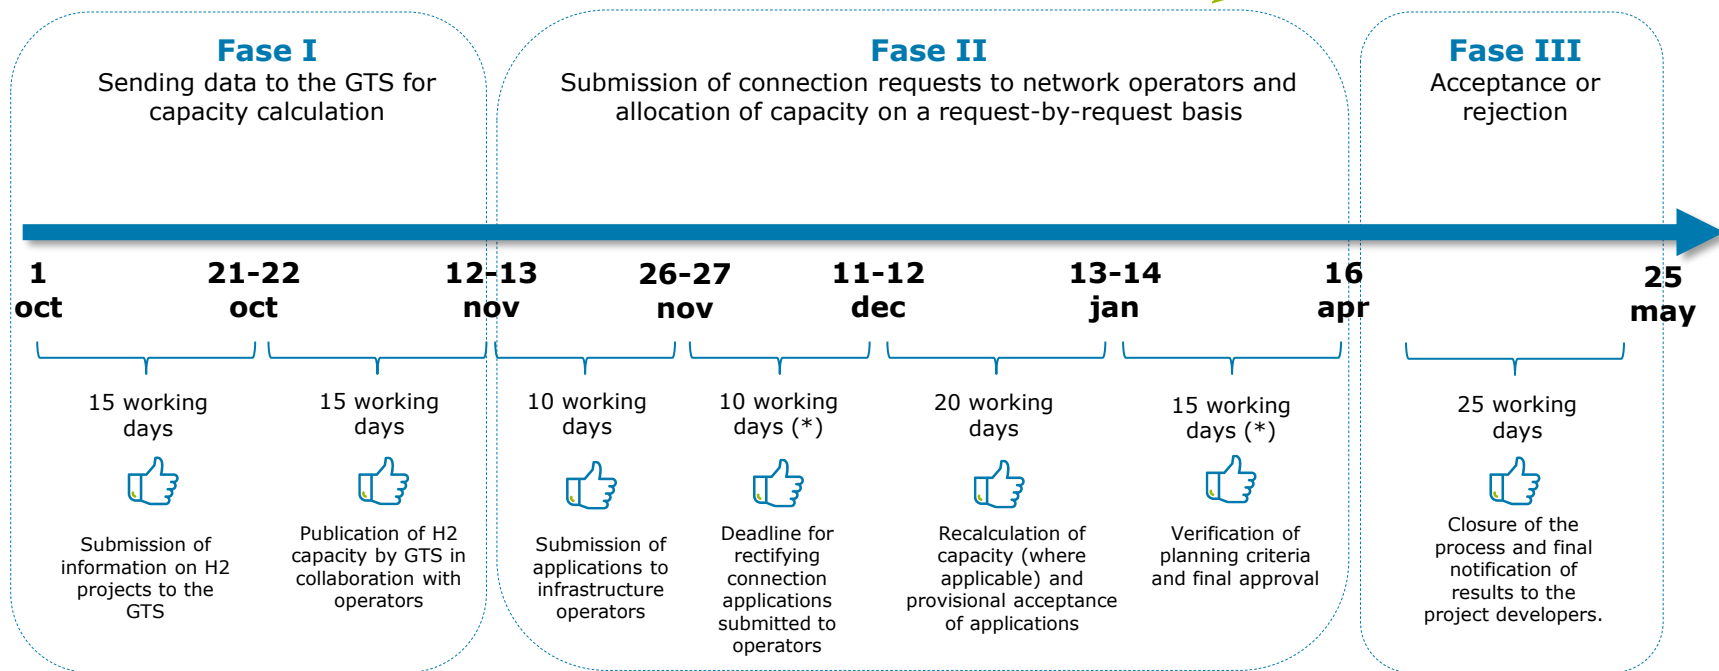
Fase I
Sending data to the GTS for capacity calculation

Fase II
Submission of connection requests to network operators and allocation of capacity on a request-by-request basis

Fase III
Acceptance or rejection

1 oct

21-22 oct

12-13 nov

26-27 nov

11-12 dec

13-14 jan

16 apr

25 may

15 working days

Submission of information on H2 projects to the GTS

15 working days

Publication of H2 capacity by GTS in collaboration with operators

10 working days

Submission of applications to infrastructure operators

10 working days (*)

Deadline for rectifying connection applications submitted to operators

20 working days

Recalculation of capacity (where applicable) and provisional acceptance of applications

15 working days (*)

Verification of planning criteria and final approval

25 working days

Closure of the process and final notification of results to the project developers.